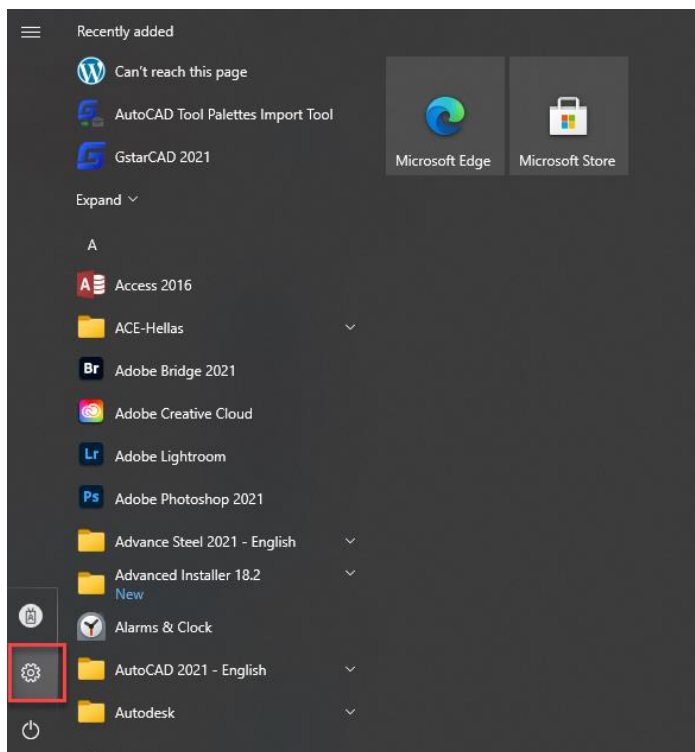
Recently added

Can't reach this page

AutoCAD Tool Palettes Import Tool

GstarCAD 2021

Expand

A

Access 2016

ACE-Hellas

Adobe Bridge 2021

Adobe Creative Cloud

Adobe Lightroom

Adobe Photoshop 2021

Advance Steel 2021 - English

Advanced Installer 18.2
New

Alarms & Clock

AutoCAD 2021 - English

Autodesk

Microsoft Edge

Microsoft Store